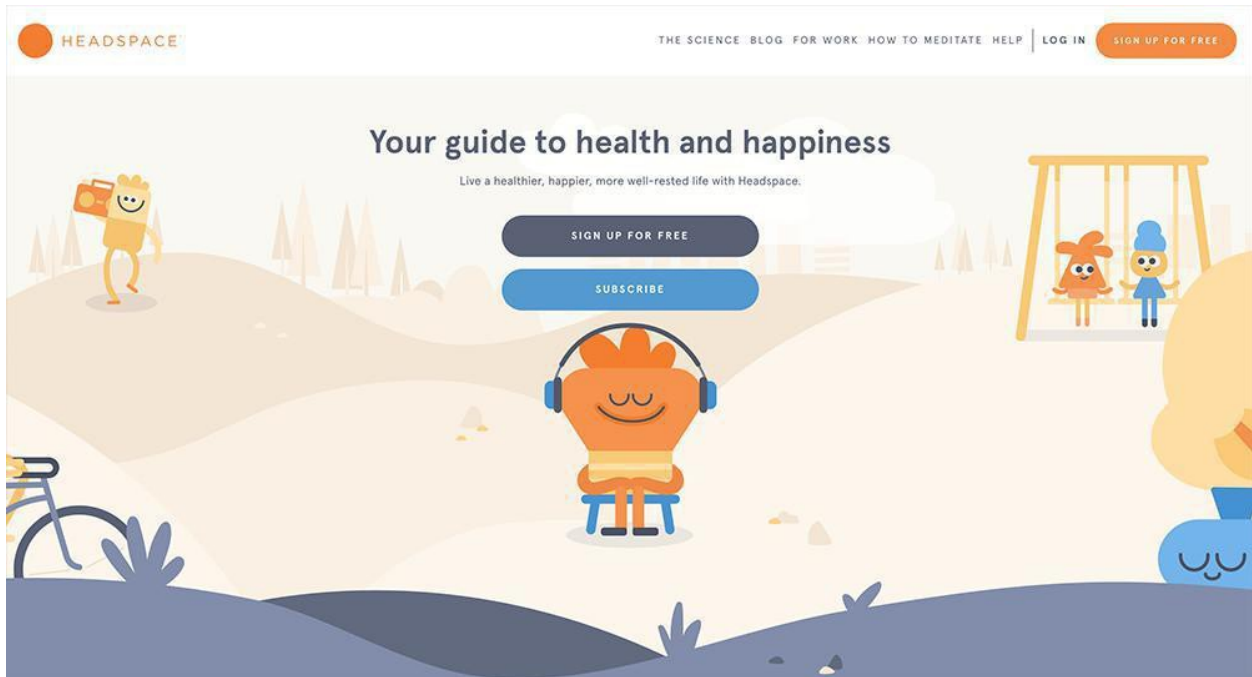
HEADSPACE

THE SCIENCE BLOG FOR WORK HOW TO MEDITATE HELP LOG IN SIGN UP FOR FREE

Your guide to health and happiness

Live a healthier, happier, more well-rested life with Headspace.

SIGN UP FOR FREE

SUBSCRIBE